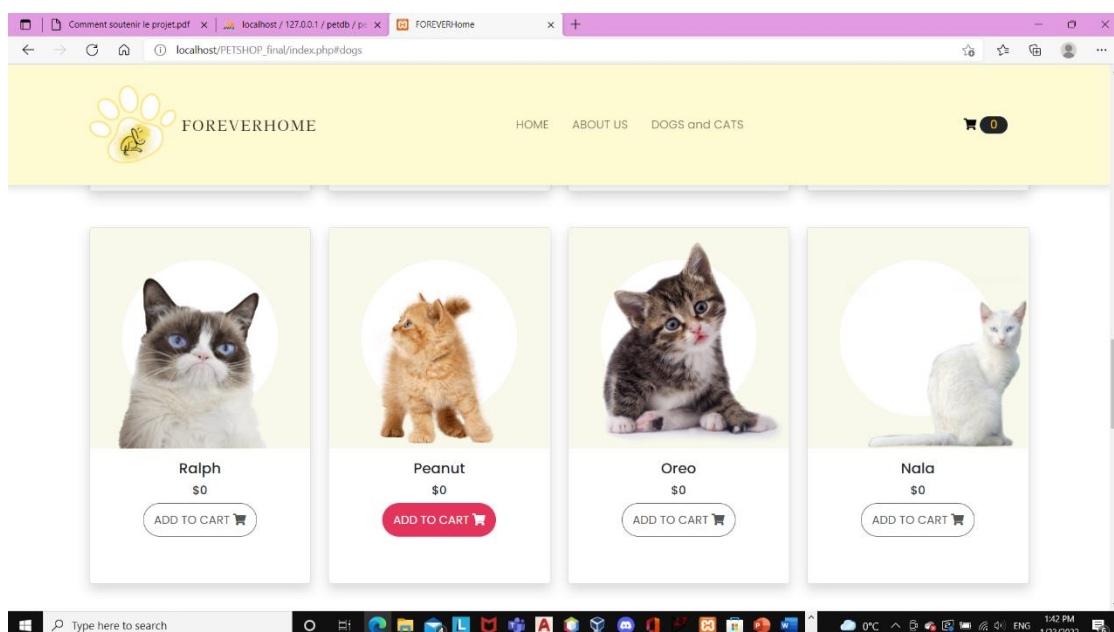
Comment soutenir le projet.pdf × localhost / 127.0.0.1 / petdb / p × FOREVERHome × +

localhost/PETSHOP_final/index.php#dogs

FOREVERHOME

HOME ABOUT US DOGS and CATS

0

Ralph
$0
ADD TO CART

Peanut
$0
ADD TO CART

Oreo
$0
ADD TO CART

Nala
$0
ADD TO CART

Type here to search

0°C ENG 1:42 PM
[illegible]